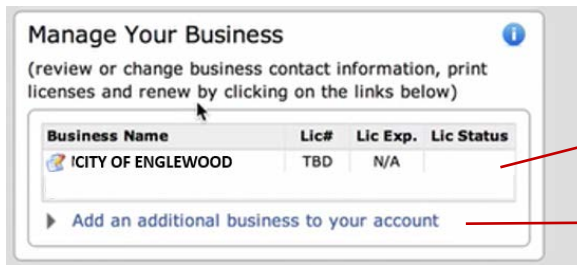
Manage Your Business

(review or change business contact information, print licenses and renew by clicking on the links below)

| Business Name | Lic# | Lic Exp. | Lic Status |
|---|---|---|---|
| !CITY OF ENGLEWOOD | TBD | N/A | |

Add an additional business to your account